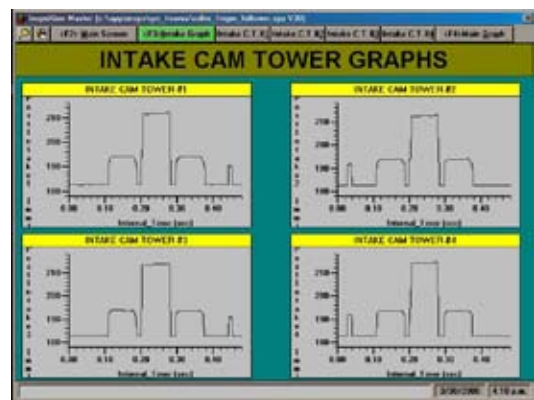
Inspection Master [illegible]

<F2> Main Screen | <F3> Intake Graph | Intake C.T. #1 | Intake C.T. #2 | Intake C.T. #3 | Intake C.T. #4 | <F4> Main Graph

INTAKE CAM TOWER GRAPHS

INTAKE CAM TOWER #1

250
200
150
100

0.00 0.10 0.20 0.30 0.40
Interval_Time (sec)

INTAKE CAM TOWER #2

250
200
150
100

0.00 0.10 0.20 0.30 0.40
Interval_Time (sec)

INTAKE CAM TOWER #3

250
200
150
100

0.00 0.10 0.20 0.30 0.40
Interval_Time (sec)

INTAKE CAM TOWER #4

250
200
150
100

0.00 0.10 0.20 0.30 0.40
Interval_Time (sec)

3/30/2000 | 4:10 a.m.